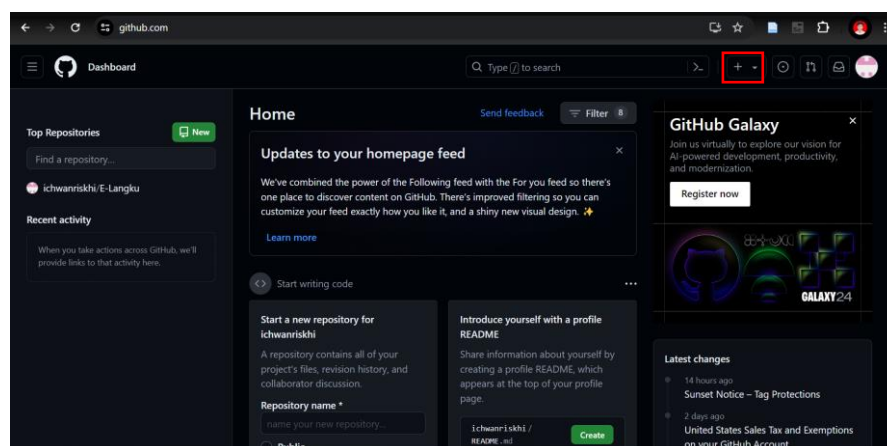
github.com

Dashboard

Type / to search

Top Repositories

New

Find a repository...

ichwanriskhi/E-Langku

Recent activity

When you take actions across GitHub, we'll provide links to that activity here.

Home

Send feedback

Filter 8

Updates to your homepage feed

We've combined the power of the Following feed with the For you feed so there's one place to discover content on GitHub. There's improved filtering so you can customize your feed exactly how you like it, and a shiny new visual design. ✨

Learn more

Start writing code

Start a new repository for ichwanriskhi

A repository contains all of your project's files, revision history, and collaborator discussion.

Repository name *

name your new repository...

Public

Introduce yourself with a profile README

Share information about yourself by creating a profile README, which appears at the top of your profile page.

ichwanriskhi / README.md

Create

GitHub Galaxy

Join us virtually to explore our vision for AI-powered development, productivity, and modernization.

Register now

GALAXY24

Latest changes

14 hours ago

Sunset Notice – Tag Protections

2 days ago

United States Sales Tax and Exemptions on your GitHub Account